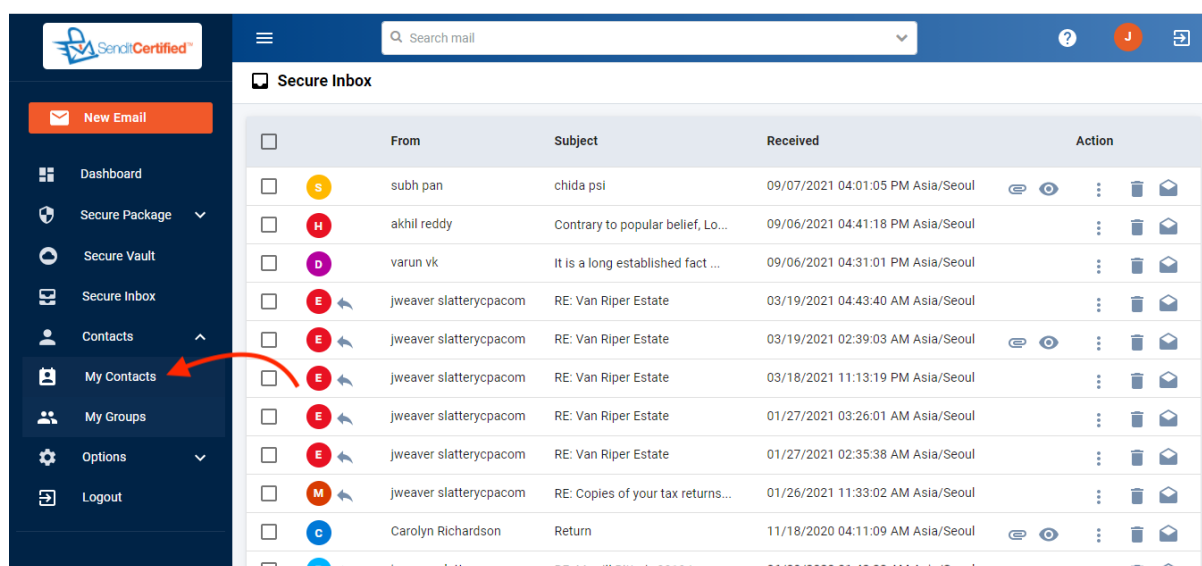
SenditCertified™

New Email

Dashboard

Secure Package

Secure Vault

Secure Inbox

Contacts

My Contacts

My Groups

Options

Logout

Search mail

J

Secure Inbox

| | | From | Subject | Received | Action |
|---|---|---|---|---|---|
| | S | subh pan | chida psi | 09/07/2021 04:01:05 PM Asia/Seoul | |
| | H | akhil reddy | Contrary to popular belief, Lo... | 09/06/2021 04:41:18 PM Asia/Seoul | |
| | D | varun vk | It is a long established fact ... | 09/06/2021 04:31:01 PM Asia/Seoul | |
| | E | jweaver slatterycpacom | RE: Van Riper Estate | 03/19/2021 04:43:40 AM Asia/Seoul | |
| | E | jweaver slatterycpacom | RE: Van Riper Estate | 03/19/2021 02:39:03 AM Asia/Seoul | |
| | E | jweaver slatterycpacom | RE: Van Riper Estate | 03/18/2021 11:13:19 PM Asia/Seoul | |
| | E | jweaver slatterycpacom | RE: Van Riper Estate | 01/27/2021 03:26:01 AM Asia/Seoul | |
| | E | jweaver slatterycpacom | RE: Van Riper Estate | 01/27/2021 02:35:38 AM Asia/Seoul | |
| | M | jweaver slatterycpacom | RE: Copies of your tax returns... | 01/26/2021 11:33:02 AM Asia/Seoul | |
| | C | Carolyn Richardson | Return | 11/18/2020 04:11:09 AM Asia/Seoul | |